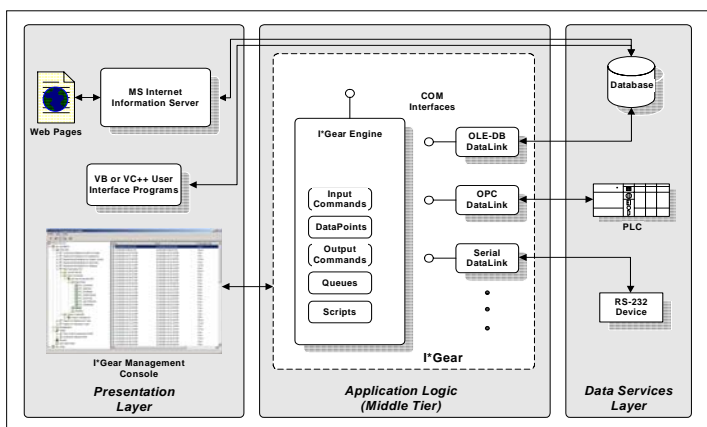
Web Pages

MS Internet Information Server

VB or VC++ User Interface Programs

I*Gear Management Console

Presentation Layer

COM Interfaces

I*Gear Engine

Input Commands

DataPoints

Output Commands

Queues

Scripts

OLE-DB DataLink

OPC DataLink

Serial DataLink

I*Gear

Application Logic (Middle Tier)

Database

PLC

RS-232 Device

Data Services Layer